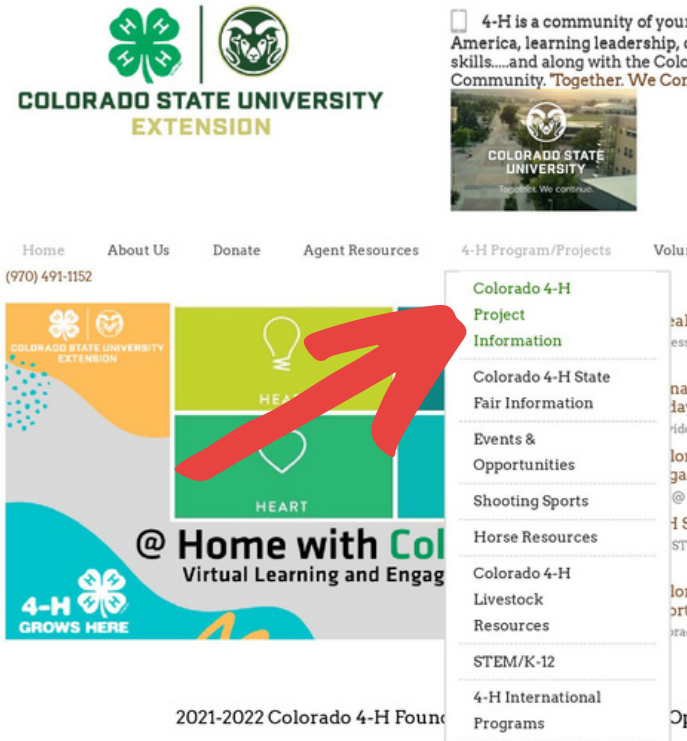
H H H H

COLORADO STATE UNIVERSITY
EXTENSION

4-H is a community of your
America, learning leadership,
skills.....and along with the Colo
Community. 'Together. We Con

COLORADO STATE UNIVERSITY
Together. We continue.

Home About Us Donate Agent Resources 4-H Program/Projects Volu
(970) 491-1152

COLORADO STATE UNIVERSITY EXTENSION

HEA

HEART

@ Home with Col
Virtual Learning and Engag

4-H GROWS HERE

Colorado 4-H Project Information
Colorado 4-H State Fair Information
Events & Opportunities
Shooting Sports
Horse Resources
Colorado 4-H Livestock Resources
STEM/K-12
4-H International Programs

2021-2022 Colorado 4-H Foun

Op